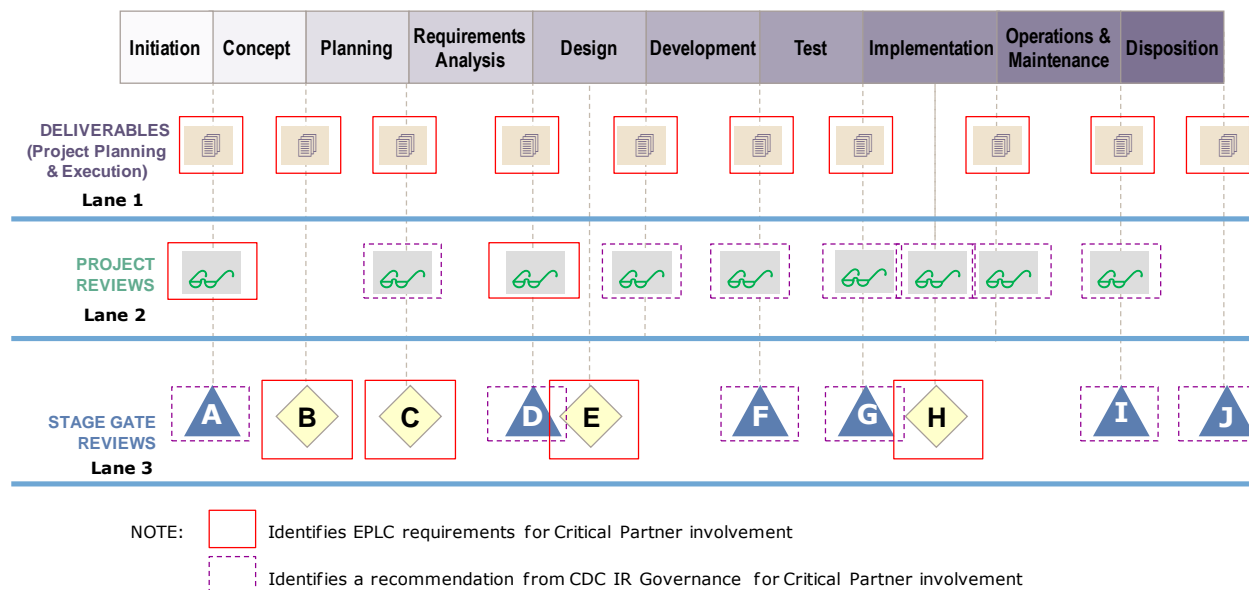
| Initiation | Concept | Planning | Requirements Analysis | Design | Development | Test | Implementation | Operations & Maintenance | Disposition |
|---|---|---|---|---|---|---|---|---|---|

DELIVERABLES (Project Planning & Execution)
Lane 1

PROJECT REVIEWS
Lane 2

STAGE GATE REVIEWS
Lane 3

A B C D E F G H I J

NOTE: Identifies EPLC requirements for Critical Partner involvement

Identifies a recommendation from CDC IR Governance for Critical Partner involvement